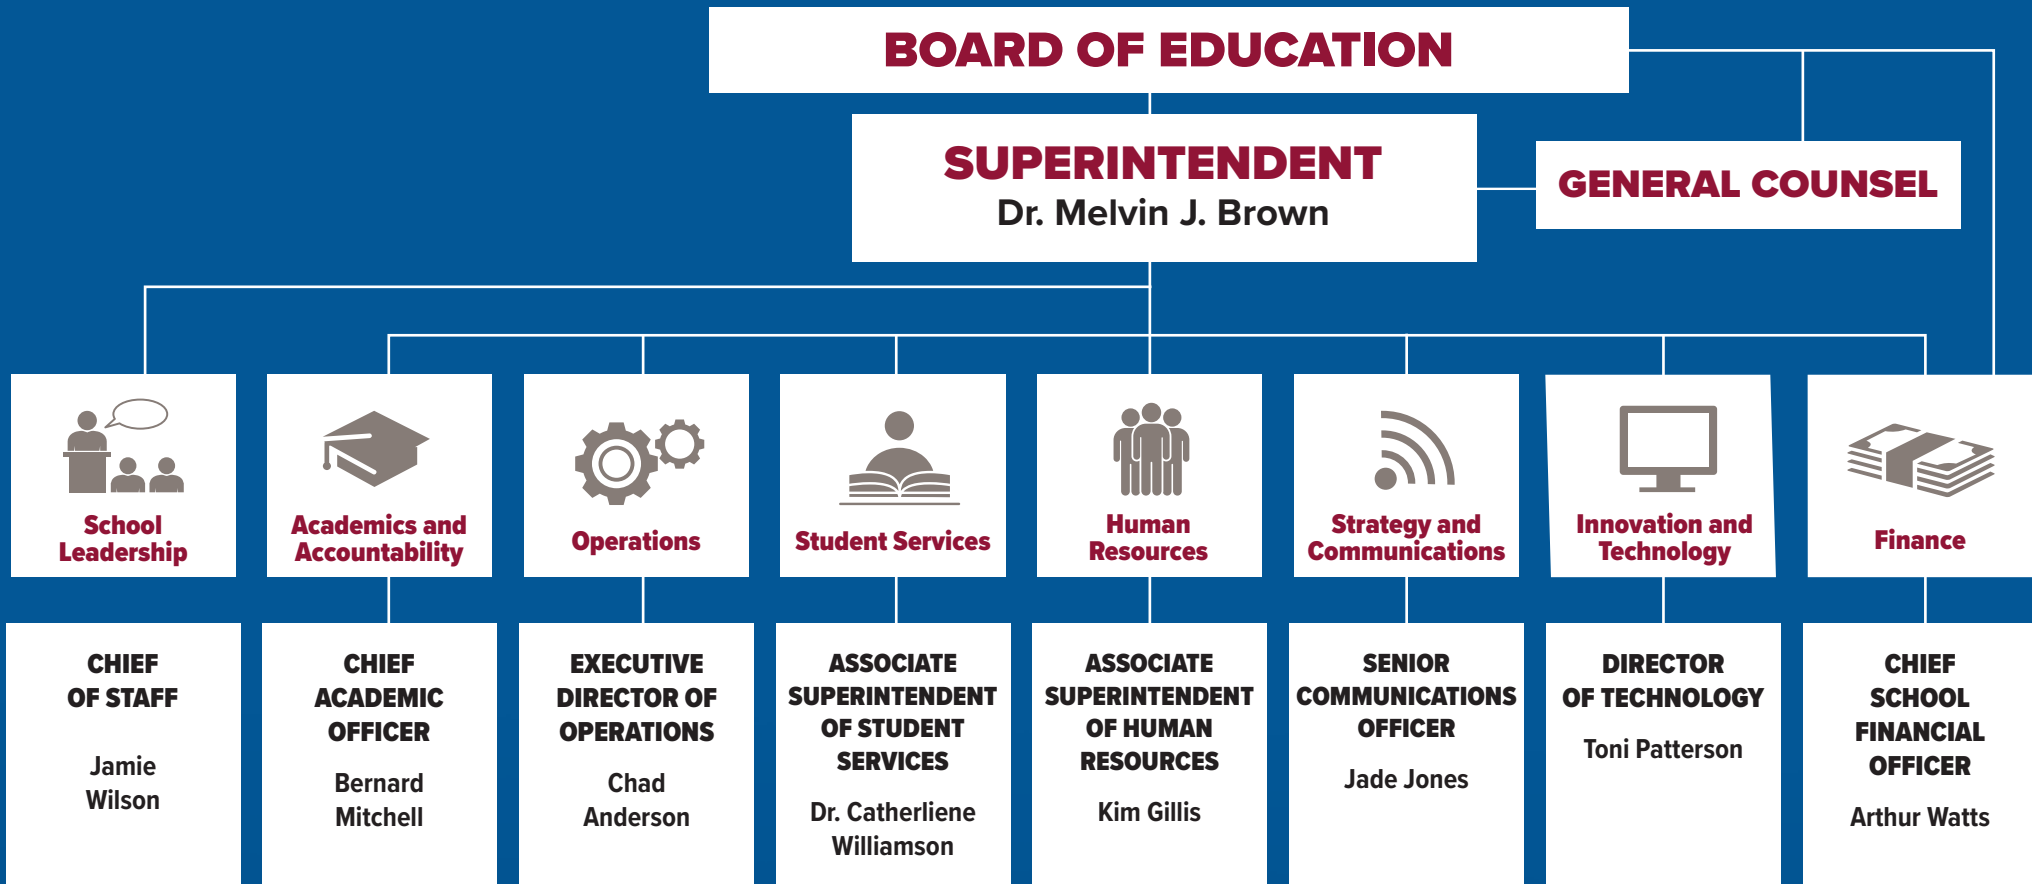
BOARD OF EDUCATION

SUPERINTENDENT
Dr. Melvin J. Brown

GENERAL COUNSEL

School Leadership

Academics and Accountability

Operations

Student Services

Human Resources

Strategy and Communications

Innovation and Technology

Finance

CHIEF OF STAFF
Jamie Wilson

CHIEF ACADEMIC OFFICER
Bernard Mitchell

EXECUTIVE DIRECTOR OF OPERATIONS
Chad Anderson

ASSOCIATE SUPERINTENDENT OF STUDENT SERVICES
Dr. Catherliene Williamson

ASSOCIATE SUPERINTENDENT OF HUMAN RESOURCES
Kim Gillis

SENIOR COMMUNICATIONS OFFICER
Jade Jones

DIRECTOR OF TECHNOLOGY
Toni Patterson

CHIEF SCHOOL FINANCIAL OFFICER
Arthur Watts